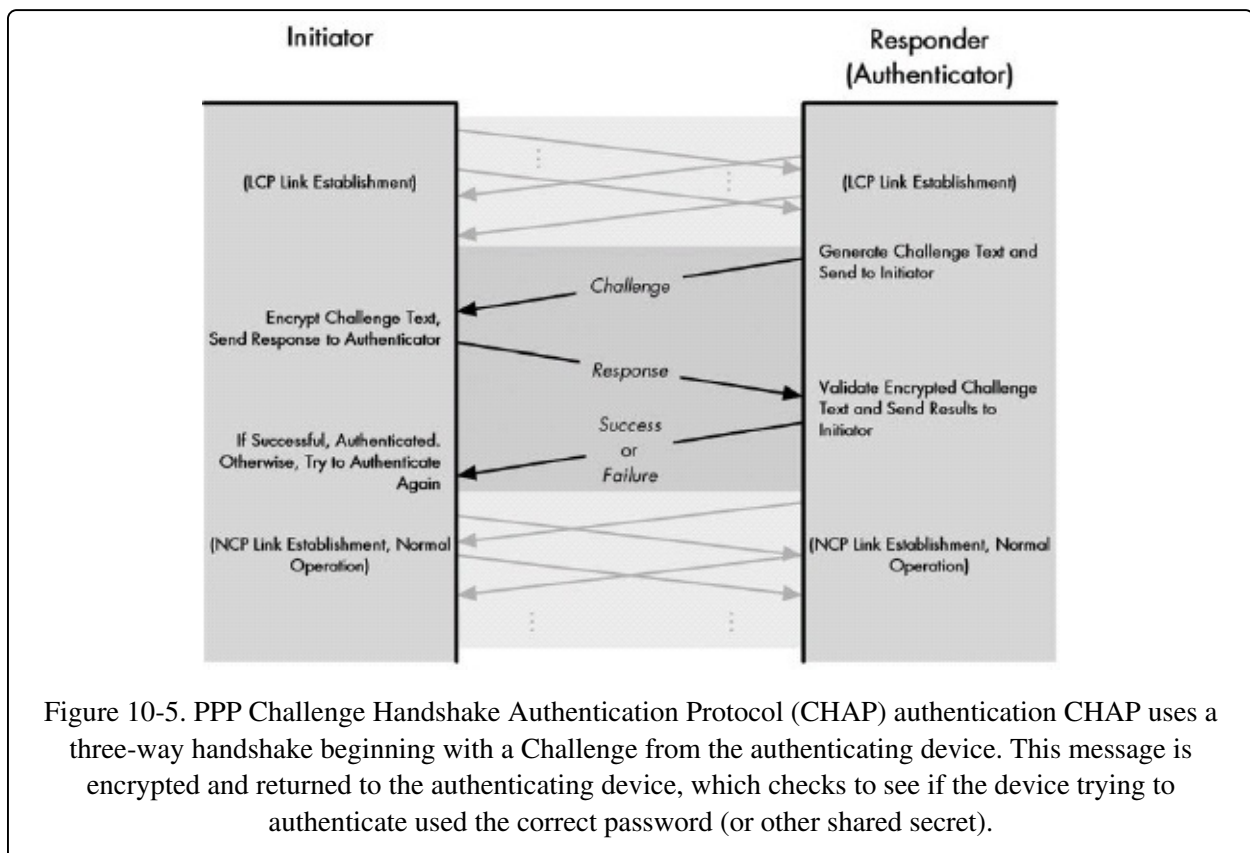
Initiator

Responder (Authenticator)

(LCP Link Establishment)

(LCP Link Establishment)

Generate Challenge Text and Send to Initiator

Challenge

Encrypt Challenge Text, Send Response to Authenticator

Response

Validate Encrypted Challenge Text and Send Results to Initiator

Success or Failure

If Successful, Authenticated. Otherwise, Try to Authenticate Again

(NCP Link Establishment, Normal Operation)

(NCP Link Establishment, Normal Operation)

Figure 10-5. PPP Challenge Handshake Authentication Protocol (CHAP) authentication CHAP uses a three-way handshake beginning with a Challenge from the authenticating device. This message is encrypted and returned to the authenticating device, which checks to see if the device trying to authenticate used the correct password (or other shared secret).